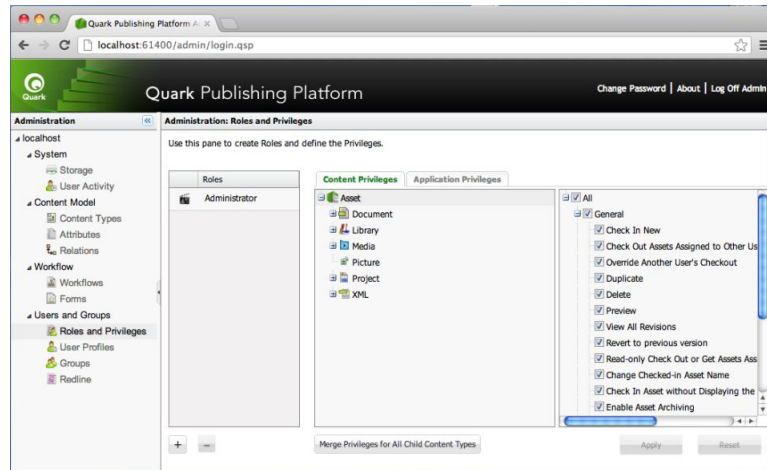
Quark Publishing Platform A ×

localhost:61400/admin/login.qsp

Quark

Quark Publishing Platform

Change Password | About | Log Off Admin

Administration

Administration: Roles and Privileges

localhost
System
Storage
User Activity
Content Model
Content Types
Attributes
Relations
Workflow
Workflows
Forms
Users and Groups
Roles and Privileges
User Profiles
Groups
Redline

Use this pane to create Roles and define the Privileges.

Roles

Administrator

Content Privileges

Application Privileges

Asset
Document
Library
Media
Picture
Project
XML

All
General
Check In New
Check Out Assets Assigned to Other Us
Override Another User's Checkout
Duplicate
Delete
Preview
View All Revisions
Revert to previous version
Read-only Check Out or Get Assets Ass
Change Checked-in Asset Name
Check In Asset without Displaying the
Enable Asset Archiving

+ −

Merge Privileges for All Child Content Types

Apply

Reset